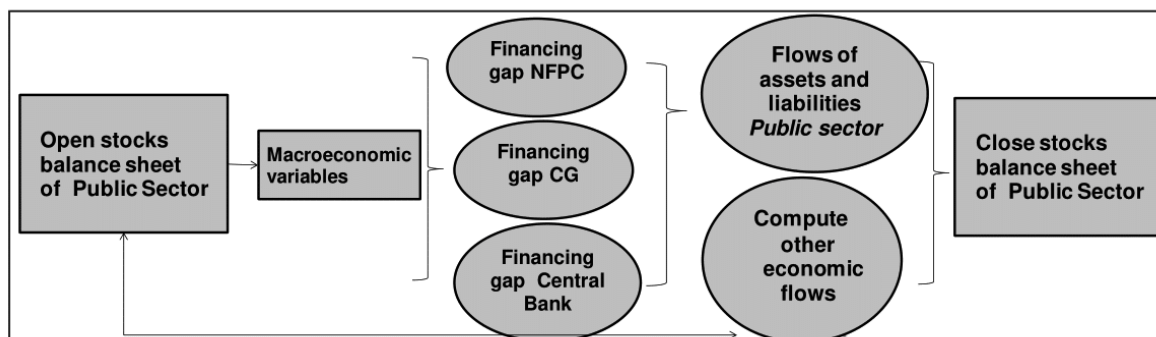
Open stocks balance sheet of Public Sector

Macroeconomic variables

Financing gap NFPC

Financing gap CG

Financing gap Central Bank

Flows of assets and liabilities *Public sector*

Compute other economic flows

Close stocks balance sheet of Public Sector